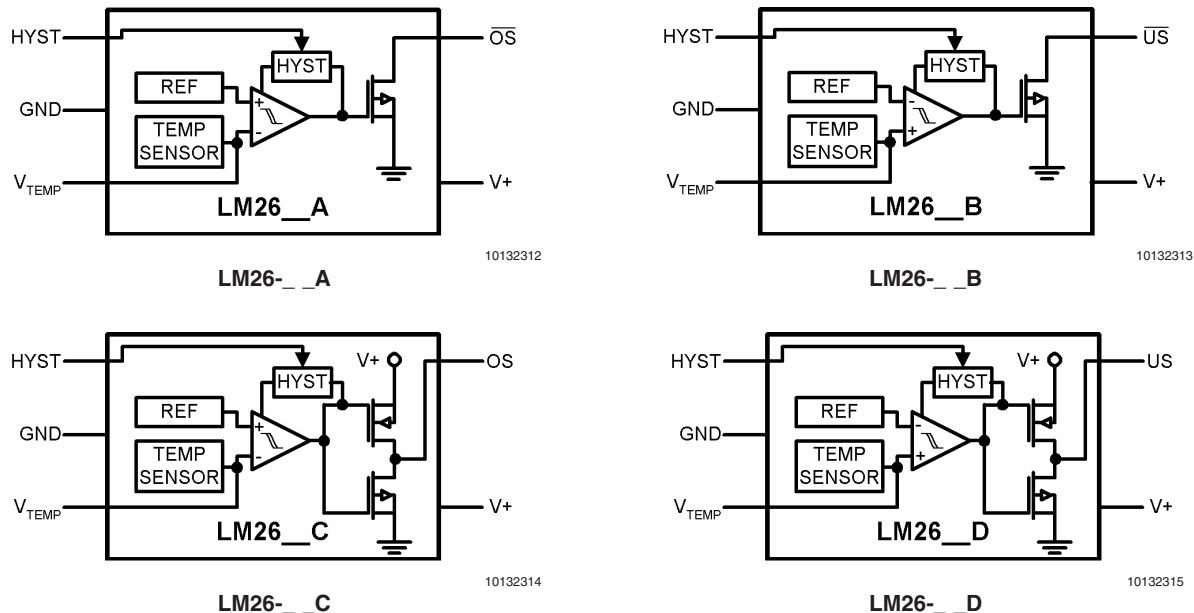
HYST
GND
$V_{TEMP}$
REF
TEMP SENSOR
HYST
+
-
$\overline{OS}$
V+
LM26__A
10132312
LM26-_ _A

HYST
GND
$V_{TEMP}$
REF
TEMP SENSOR
HYST
-
+
$\overline{US}$
V+
LM26__B
10132313
LM26-_ _B

HYST
GND
$V_{TEMP}$
REF
TEMP SENSOR
HYST
+
-
V+
OS
V+
LM26__C
10132314
LM26-_ _C

HYST
GND
$V_{TEMP}$
REF
TEMP SENSOR
HYST
-
+
V+
US
V+
LM26__D
10132315
LM26-_ _D